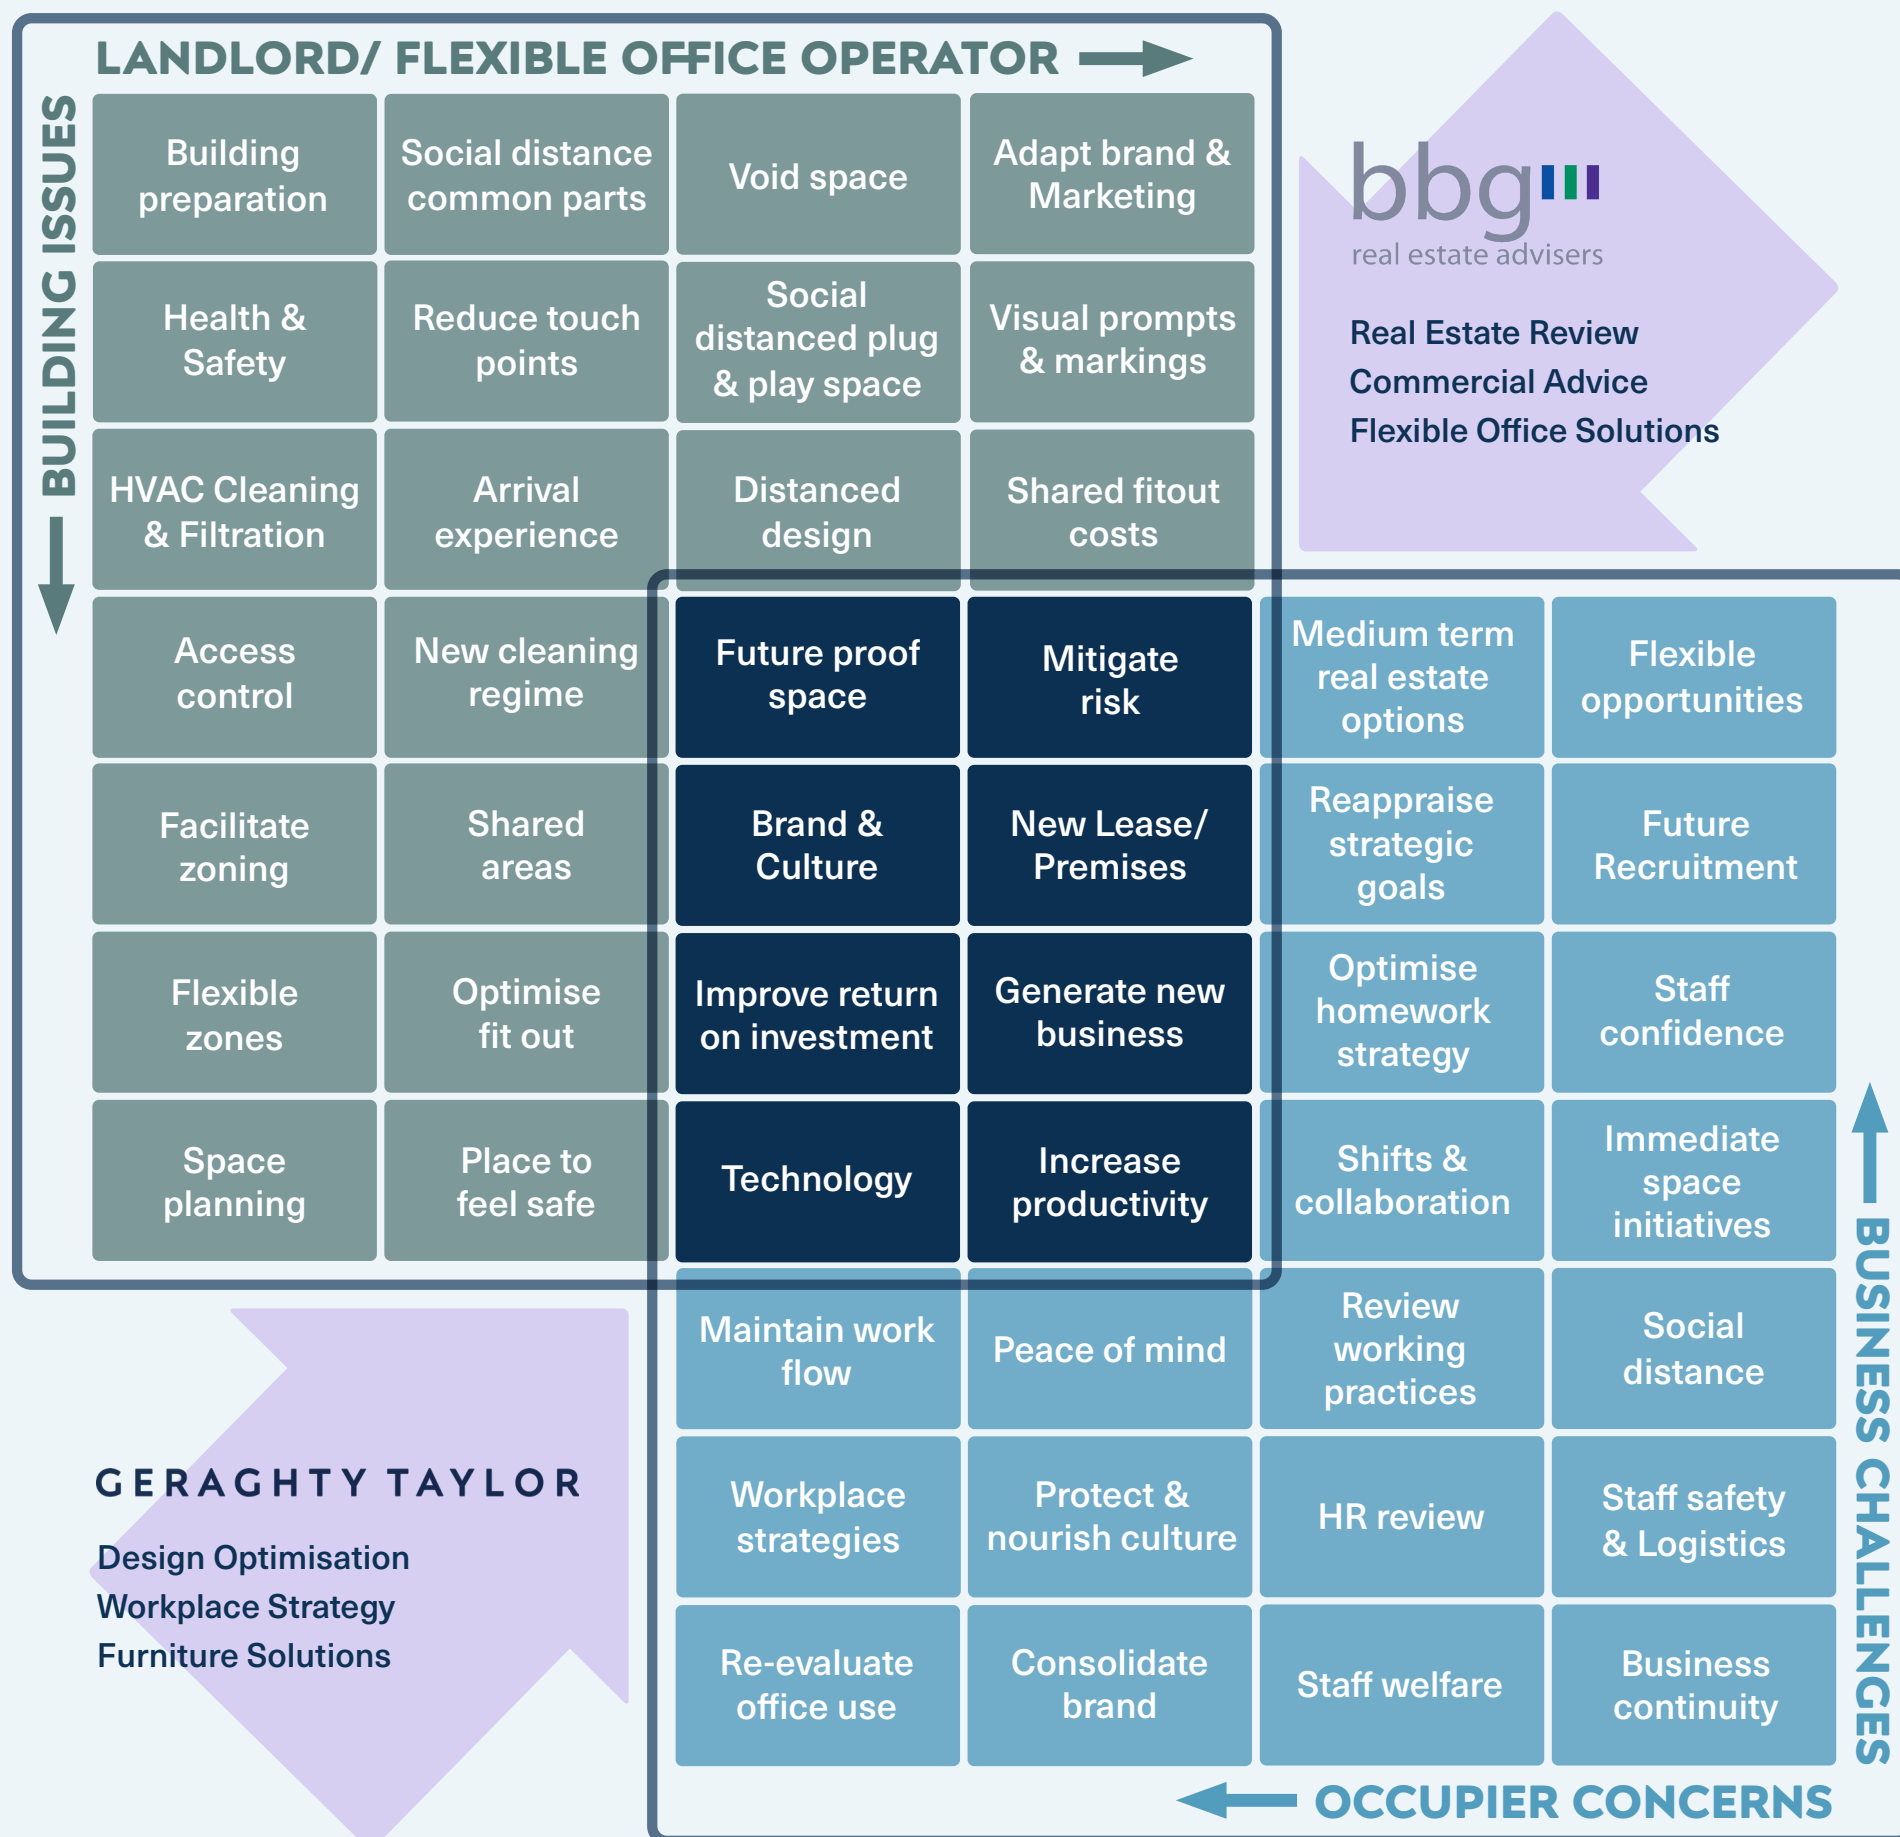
LANDLORD/ FLEXIBLE OFFICE OPERATOR

BUILDING ISSUES

| Building preparation | Social distance common parts | Void space | Adapt brand & Marketing | | |
|---|---|---|---|---|---|
| Health & Safety | Reduce touch points | Social distanced plug & play space | Visual prompts & markings | | |
| HVAC Cleaning & Filtration | Arrival experience | Distanced design | Shared fitout costs | | |
| Access control | New cleaning regime | Future proof space | Mitigate risk | Medium term real estate options | Flexible opportunities |
| Facilitate zoning | Shared areas | Brand & Culture | New Lease/ Premises | Reappraise strategic goals | Future Recruitment |
| Flexible zones | Optimise fit out | Improve return on investment | Generate new business | Optimise homework strategy | Staff confidence |
| Space planning | Place to feel safe | Technology | Increase productivity | Shifts & collaboration | Immediate space initiatives |
| | | Maintain work flow | Peace of mind | Review working practices | Social distance |
| | | Workplace strategies | Protect & nourish culture | HR review | Staff safety & Logistics |
| | | Re-evaluate office use | Consolidate brand | Staff welfare | Business continuity |

bbg
real estate advisers

Real Estate Review
Commercial Advice
Flexible Office Solutions

GERAGHTY TAYLOR

Design Optimisation
Workplace Strategy
Furniture Solutions

BUSINESS CHALLENGES

OCCUPIER CONCERNS